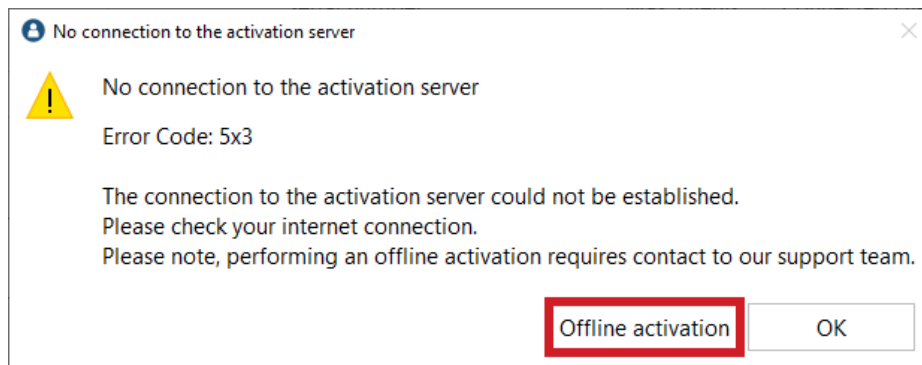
No connection to the activation server

No connection to the activation server

Error Code: 5x3

The connection to the activation server could not be established.
Please check your internet connection.
Please note, performing an offline activation requires contact to our support team.

Offline activation

OK